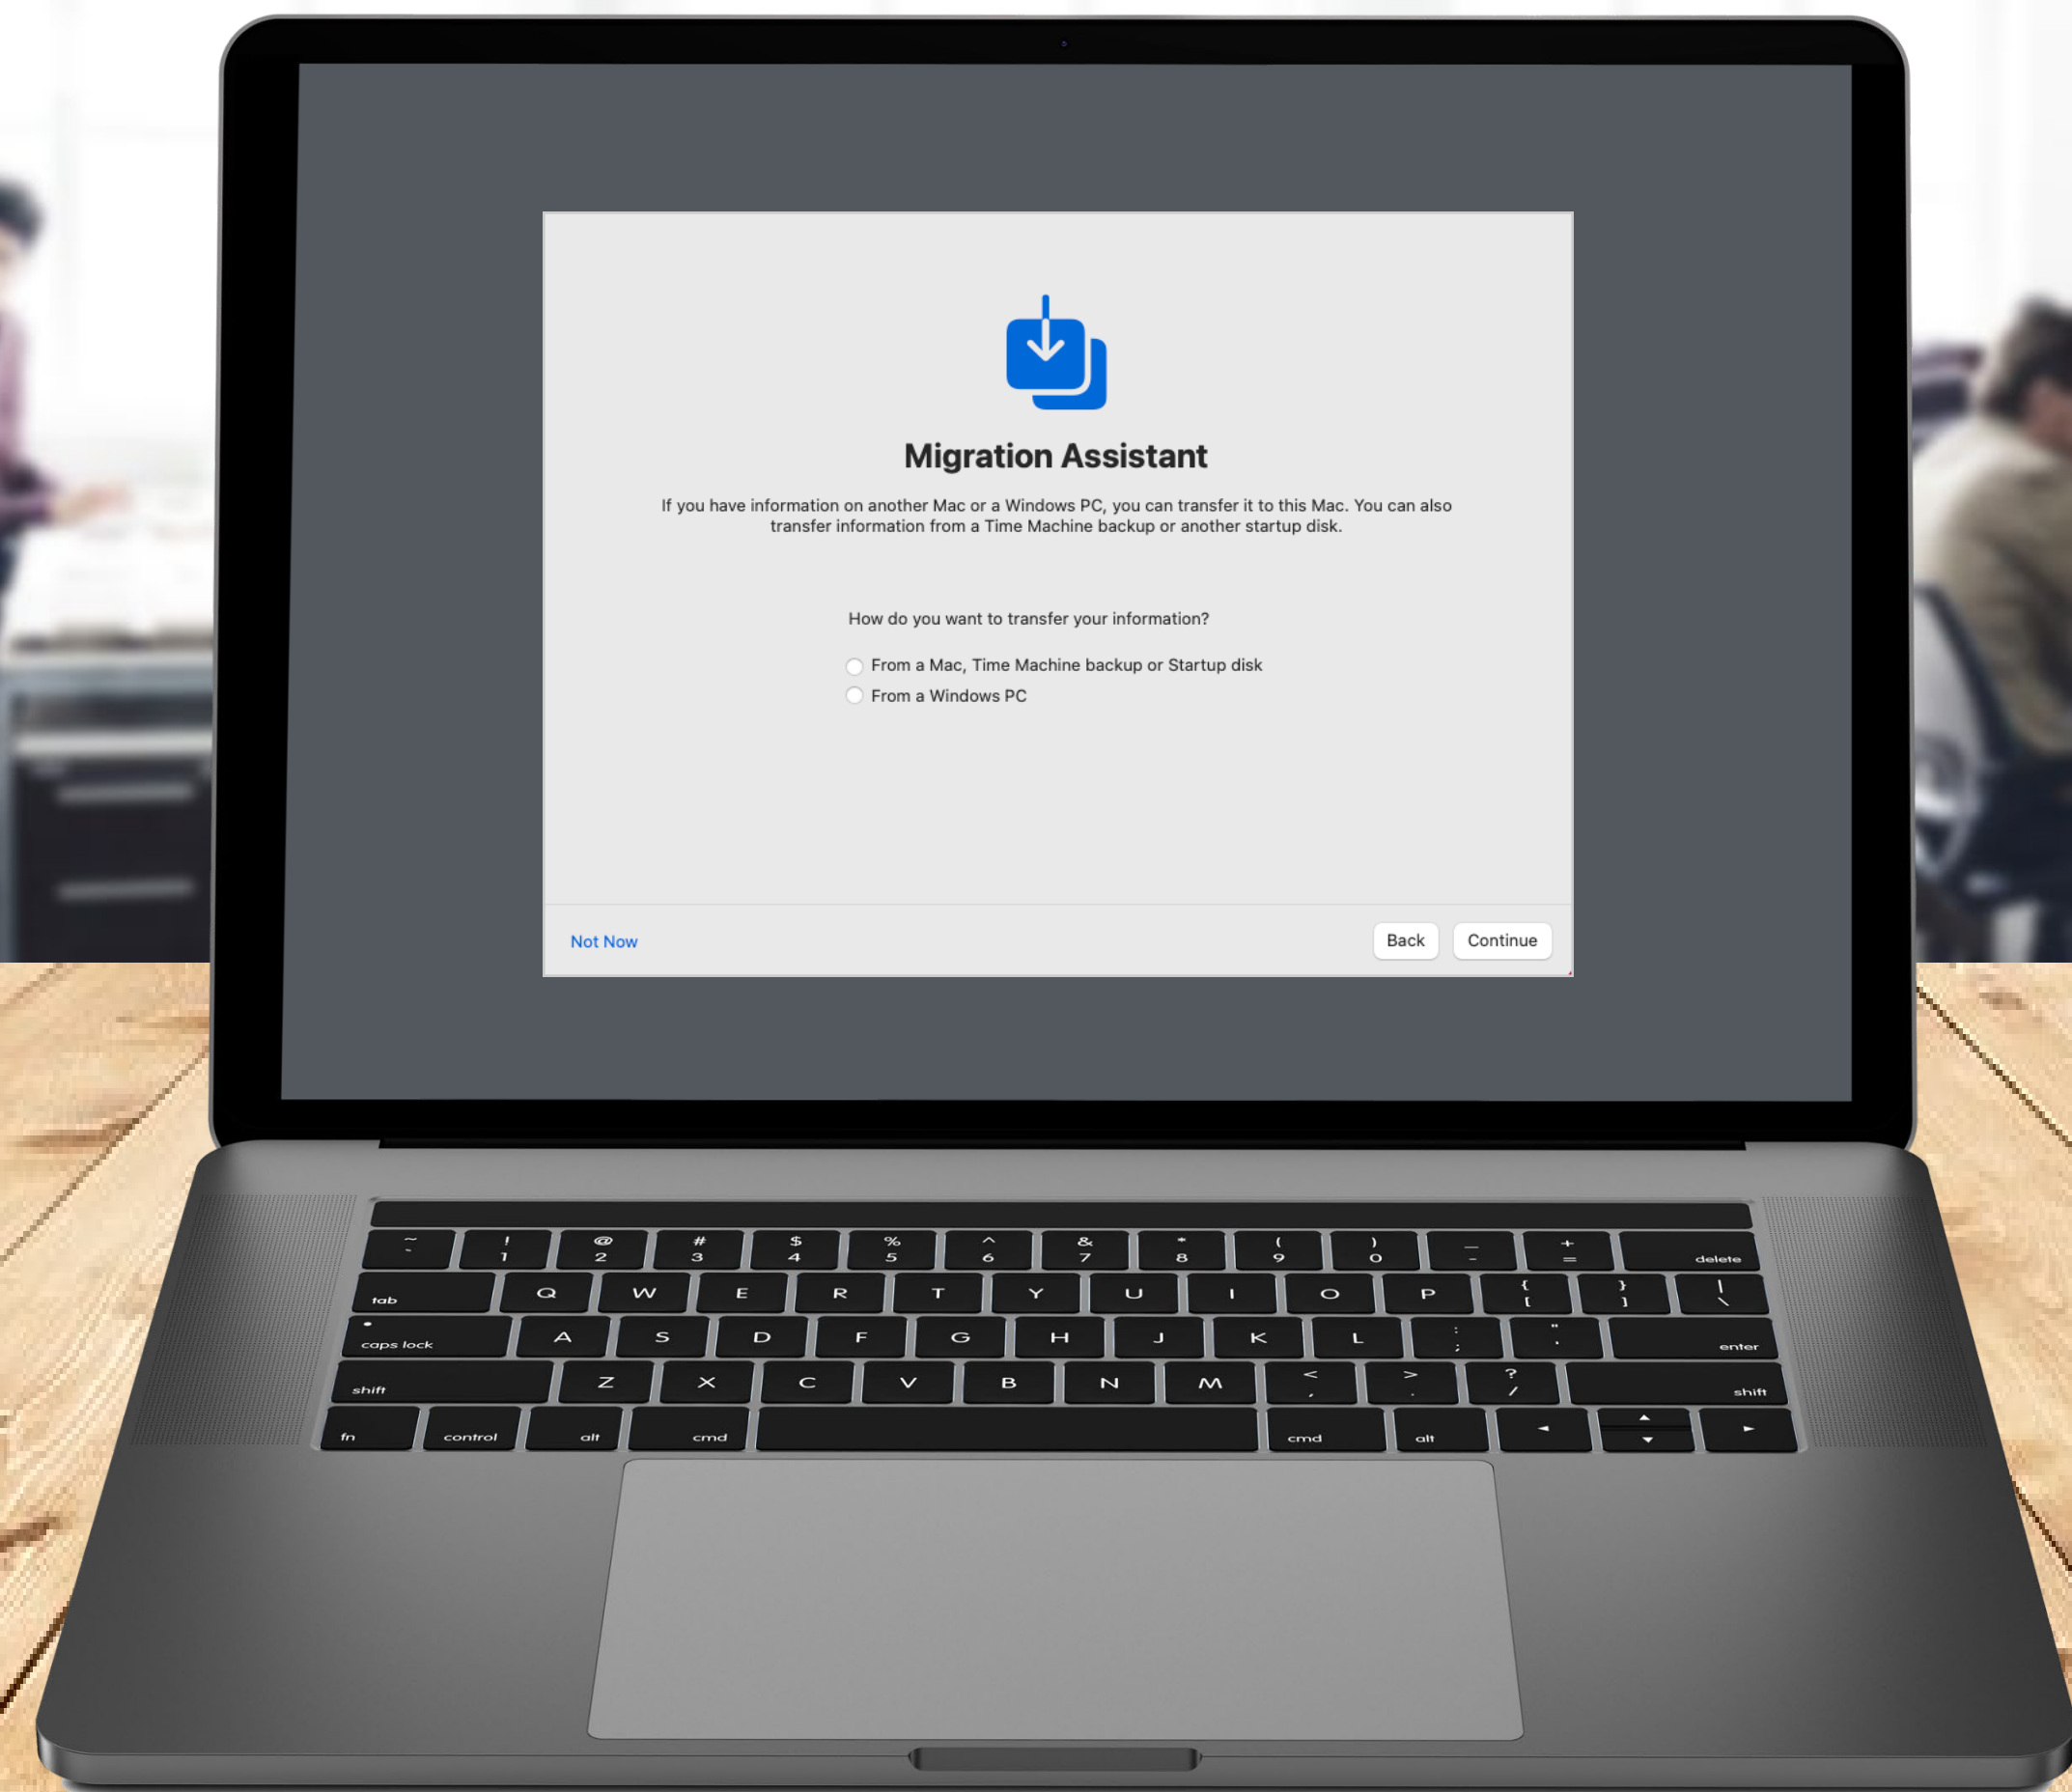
Migration Assistant

If you have information on another Mac or a Windows PC, you can transfer it to this Mac. You can also transfer information from a Time Machine backup or another startup disk.

How do you want to transfer your information?

From a Mac, Time Machine backup or Startup disk

From a Windows PC

Not Now

Back

Continue

~ ` ! 1 @ 2 # 3 $ 4 % 5 ^ 6 & 7 * 8 ( 9 ) 0 _ - + = delete

tab Q W E R T Y U I O P { [ } ] | \

caps lock A S D F G H J K L : ; " ' enter

shift Z X C V B N M < , > . ? / shift

fn control alt cmd cmd alt